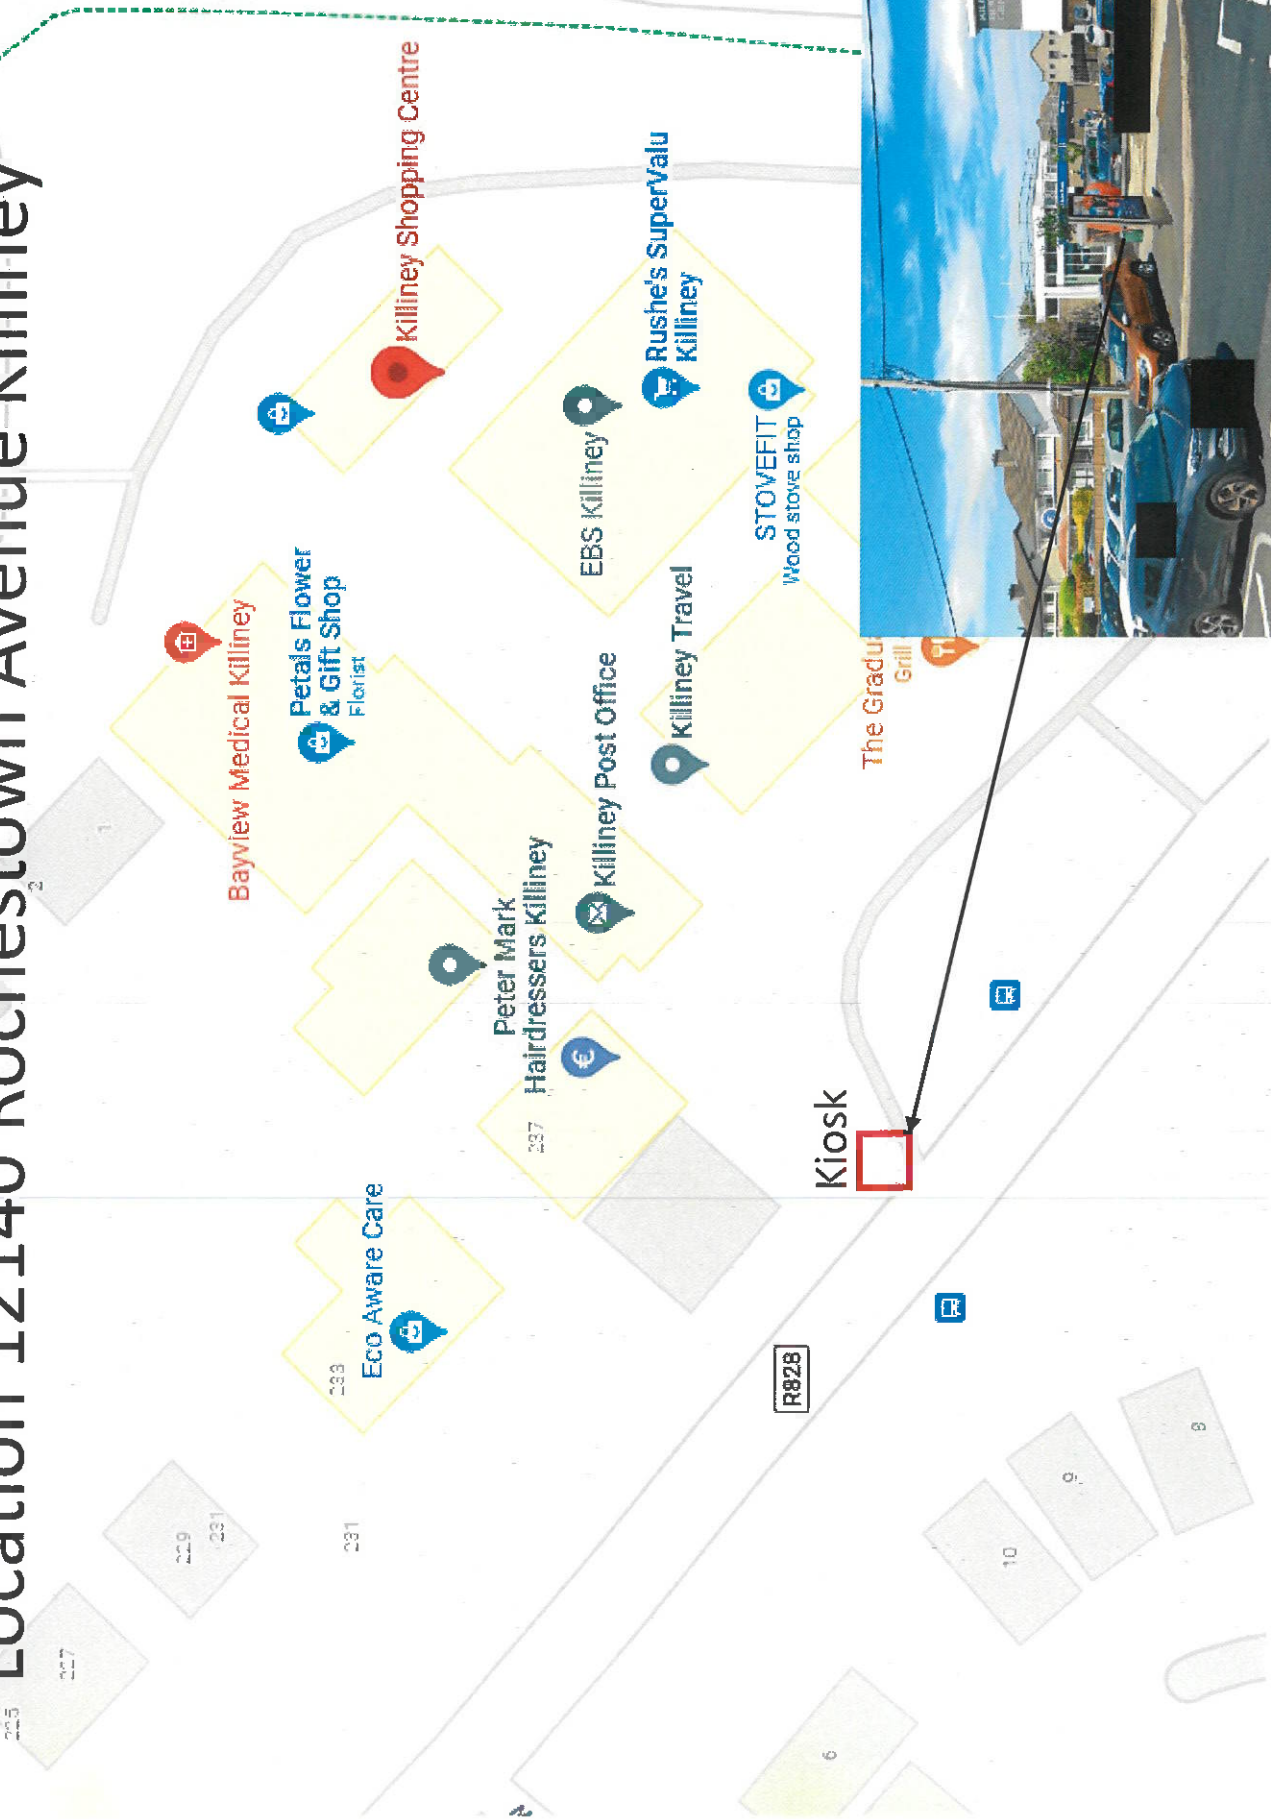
Location 12140 Rochestown Avenue Killiney

Killiney Shopping Centre

Rushe's SuperValu Killiney

EBS Killiney

STOVEFIT Wood stove shop

Bayview Medical Killiney

Petals Flower & Gift Shop Florist

Killiney Travel

Killiney Post Office

The Gradu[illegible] Grill

Peter Mark Hairdressers Killiney

Kiosk

Eco Aware Care

R828

1

2

237

233

231

229

231

227

225

10

9

8

6